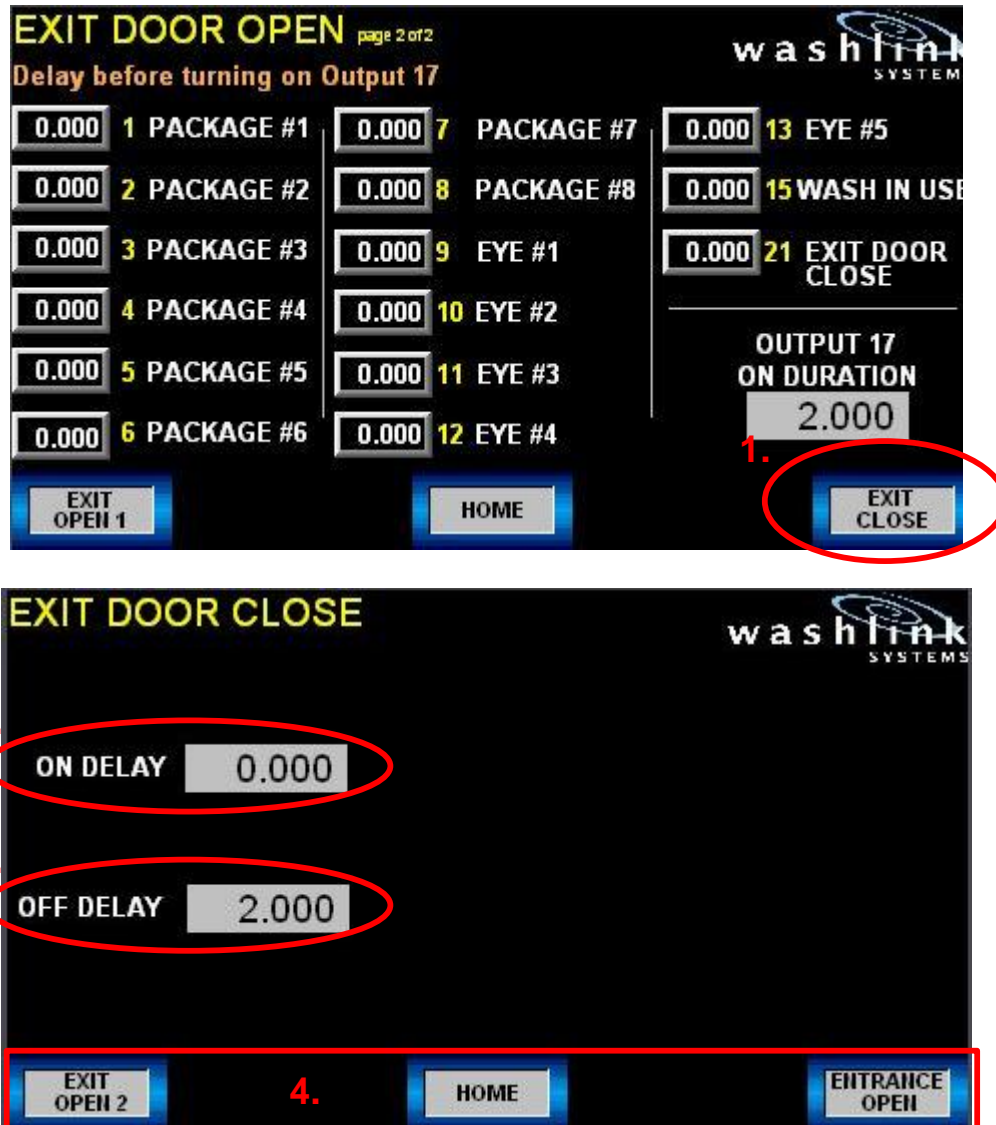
EXIT DOOR OPEN page 2 of 2

washlink SYSTEM

Delay before turning on Output 17

0.000 1 PACKAGE #1
0.000 2 PACKAGE #2
0.000 3 PACKAGE #3
0.000 4 PACKAGE #4
0.000 5 PACKAGE #5
0.000 6 PACKAGE #6

0.000 7 PACKAGE #7
0.000 8 PACKAGE #8
0.000 9 EYE #1
0.000 10 EYE #2
0.000 11 EYE #3
0.000 12 EYE #4

0.000 13 EYE #5
0.000 15 WASH IN USE
0.000 21 EXIT DOOR CLOSE

OUTPUT 17 ON DURATION
2.000

1.

EXIT OPEN 1
HOME
EXIT CLOSE

EXIT DOOR CLOSE

washlink SYSTEMS

ON DELAY 0.000

OFF DELAY 2.000

EXIT OPEN 2
4.
HOME
ENTRANCE OPEN